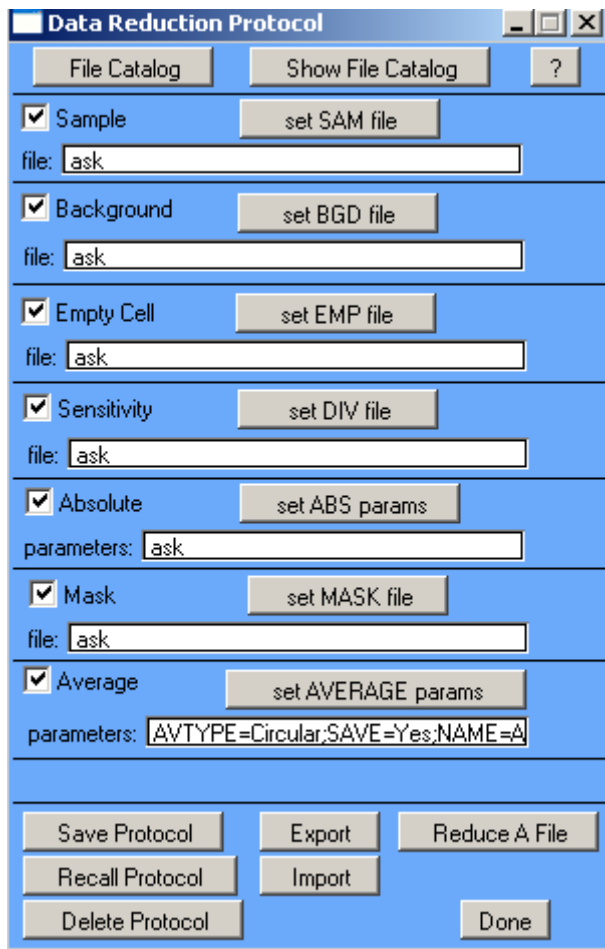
Data Reduction Protocol

File Catalog
Show File Catalog
?

Sample
set SAM file
file: ask

Background
set BGD file
file: ask

Empty Cell
set EMP file
file: ask

Sensitivity
set DIV file
file: ask

Absolute
set ABS params
parameters: ask

Mask
set MASK file
file: ask

Average
set AVERAGE params
parameters: AVTYPE=Circular;SAVE=Yes;NAME=A

Save Protocol
Export
Reduce A File
Recall Protocol
Import
Delete Protocol
Done